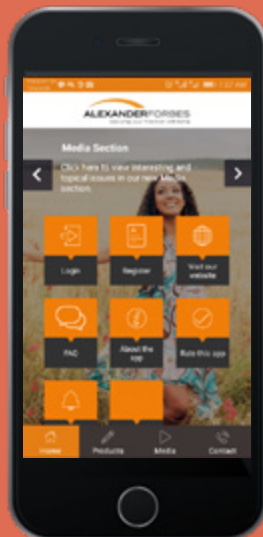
ALEXANDERFORBES
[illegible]

Media Section
Click here to view interesting and topical issues in our new Media section.

Login
Register
Visit our website
FAQ
About the app
Rate this app

Home
Products
Media
Contact